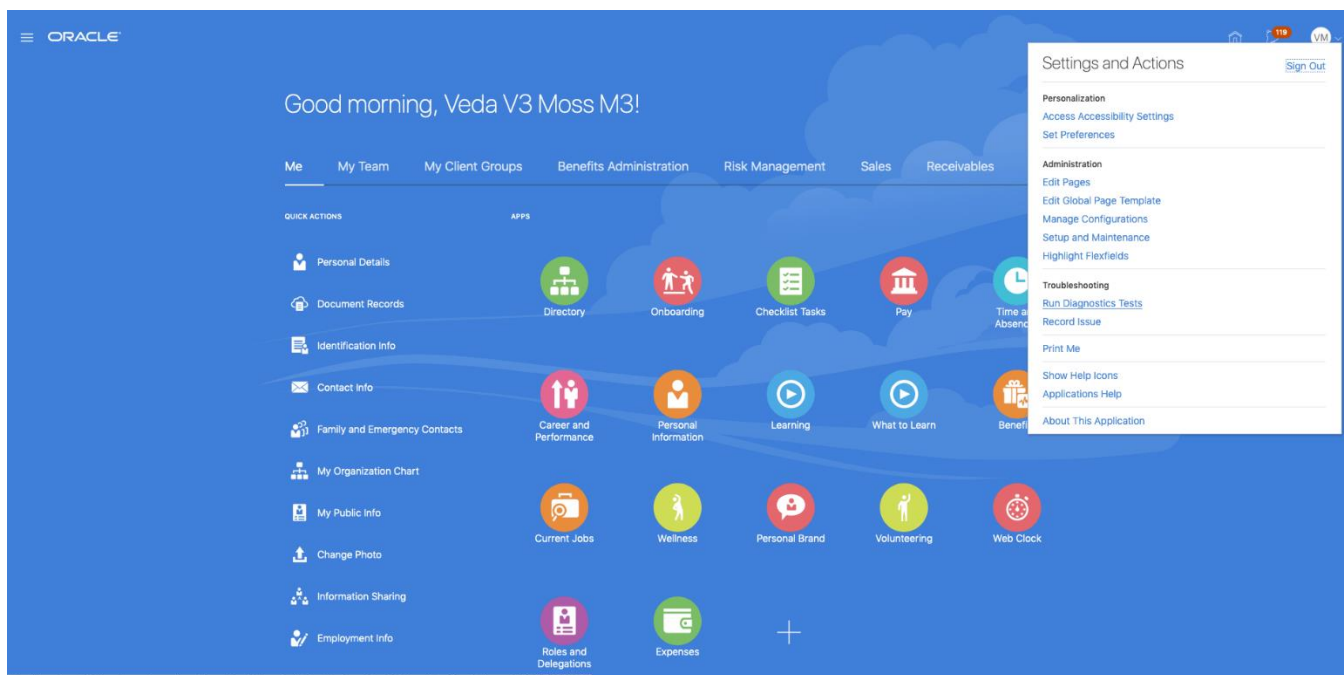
ORACLE

119 VM

Good morning, Veda V3 Moss M3!

Me My Team My Client Groups Benefits Administration Risk Management Sales Receivables

QUICK ACTIONS

Personal Details
Document Records
Identification Info
Contact Info
Family and Emergency Contacts
My Organization Chart
My Public Info
Change Photo
Information Sharing
Employment Info

APPS

Directory
Onboarding
Checklist Tasks
Pay
Time a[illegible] Absenc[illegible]
Career and Performance
Personal Information
Learning
What to Learn
Benefi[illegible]
Current Jobs
Wellness
Personal Brand
Volunteering
Web Clock
Roles and Delegations
Expenses

Settings and Actions
Sign Out

Personalization
Access Accessibility Settings
Set Preferences

Administration
Edit Pages
Edit Global Page Template
Manage Configurations
Setup and Maintenance
Highlight Flexfields

Troubleshooting
Run Diagnostics Tests
Record Issue

Print Me

Show Help Icons
Applications Help

About This Application